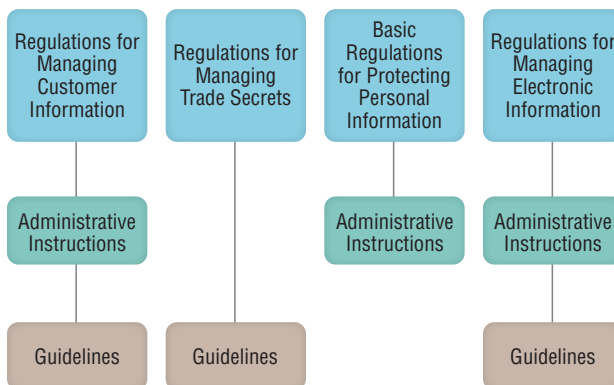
Regulations for Managing Customer Information

Administrative Instructions

Guidelines

Regulations for Managing Trade Secrets

Guidelines

Basic Regulations for Protecting Personal Information

Administrative Instructions

Regulations for Managing Electronic Information

Administrative Instructions

Guidelines